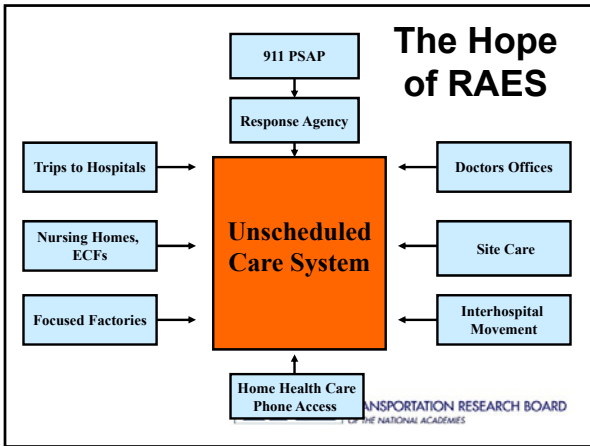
The Hope of RAES

911 PSAP

Response Agency

Trips to Hospitals

Doctors Offices

Nursing Homes, ECFs

Unscheduled Care System

Site Care

Focused Factories

Interhospital Movement

Home Health Care Phone Access

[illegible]ANSPORTATION RESEARCH BOARD
OF THE NATIONAL ACADEMIES